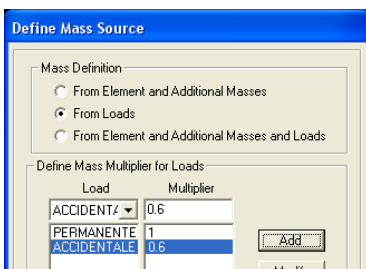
Define Mass Source

Mass Definition
From Element and Additional Masses
From Loads
From Element and Additional Masses and Loads

Define Mass Multiplier for Loads
Load
Multiplier
ACCIDENT/
0.6
PERMANENTE
1
ACCIDENTALE
0.6
Add
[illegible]